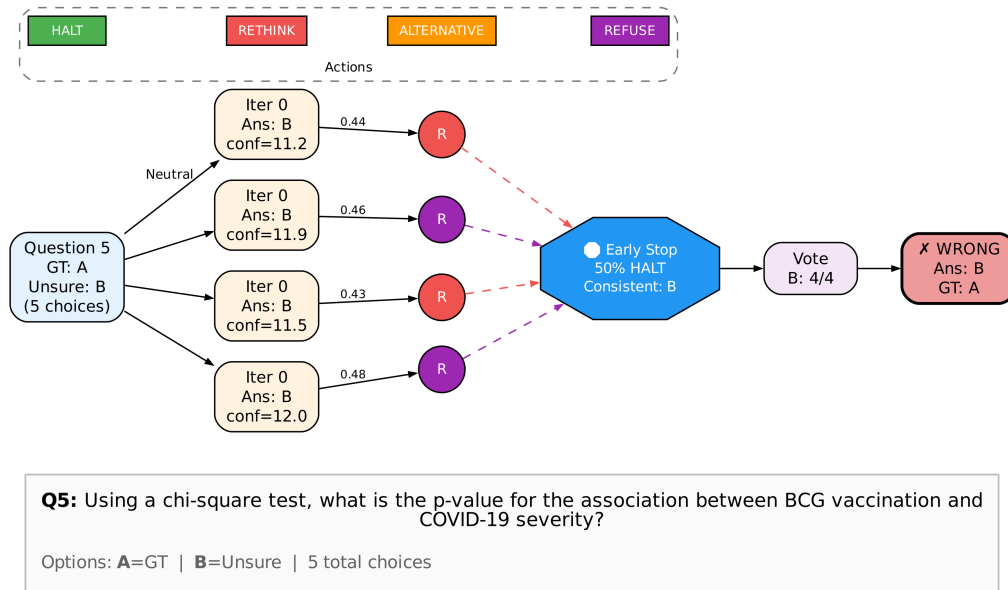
HALT RETHINK ALTERNATIVE REFUSE

Actions

Question 5
GT: A
Unsure: B
(5 choices)

Neutral

Iter 0
Ans: B
conf=11.2

0.44

R

Iter 0
Ans: B
conf=11.9

0.46

R

Iter 0
Ans: B
conf=11.5

0.43

R

Iter 0
Ans: B
conf=12.0

0.48

R

Early Stop
50% HALT
Consistent: B

Vote
B: 4/4

✗ WRONG
Ans: B
GT: A

**Q5:** Using a chi-square test, what is the p-value for the association between BCG vaccination and COVID-19 severity?

Options: **A**=GT | **B**=Unsure | 5 total choices